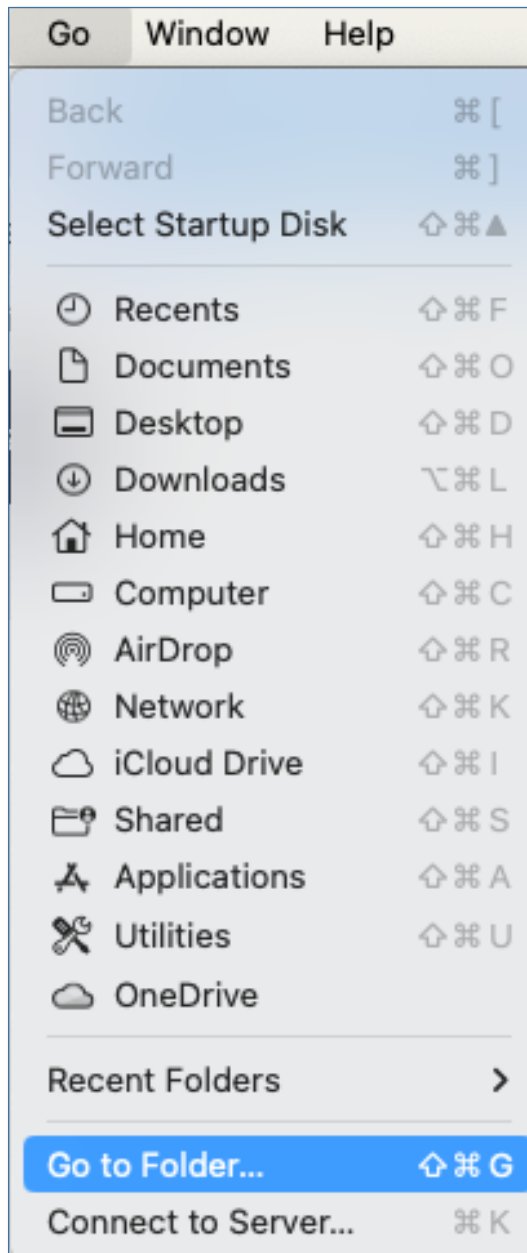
Go Window Help

Back ⌘[
Forward ⌘]
Select Startup Disk ⇧⌘▲

Recents ⇧⌘F
Documents ⇧⌘O
Desktop ⇧⌘D
Downloads ⌥⌘L
Home ⇧⌘H
Computer ⇧⌘C
AirDrop ⇧⌘R
Network ⇧⌘K
iCloud Drive ⇧⌘I
Shared ⇧⌘S
Applications ⇧⌘A
Utilities ⇧⌘U
OneDrive

Recent Folders >

Go to Folder... ⇧⌘G
Connect to Server... ⌘K